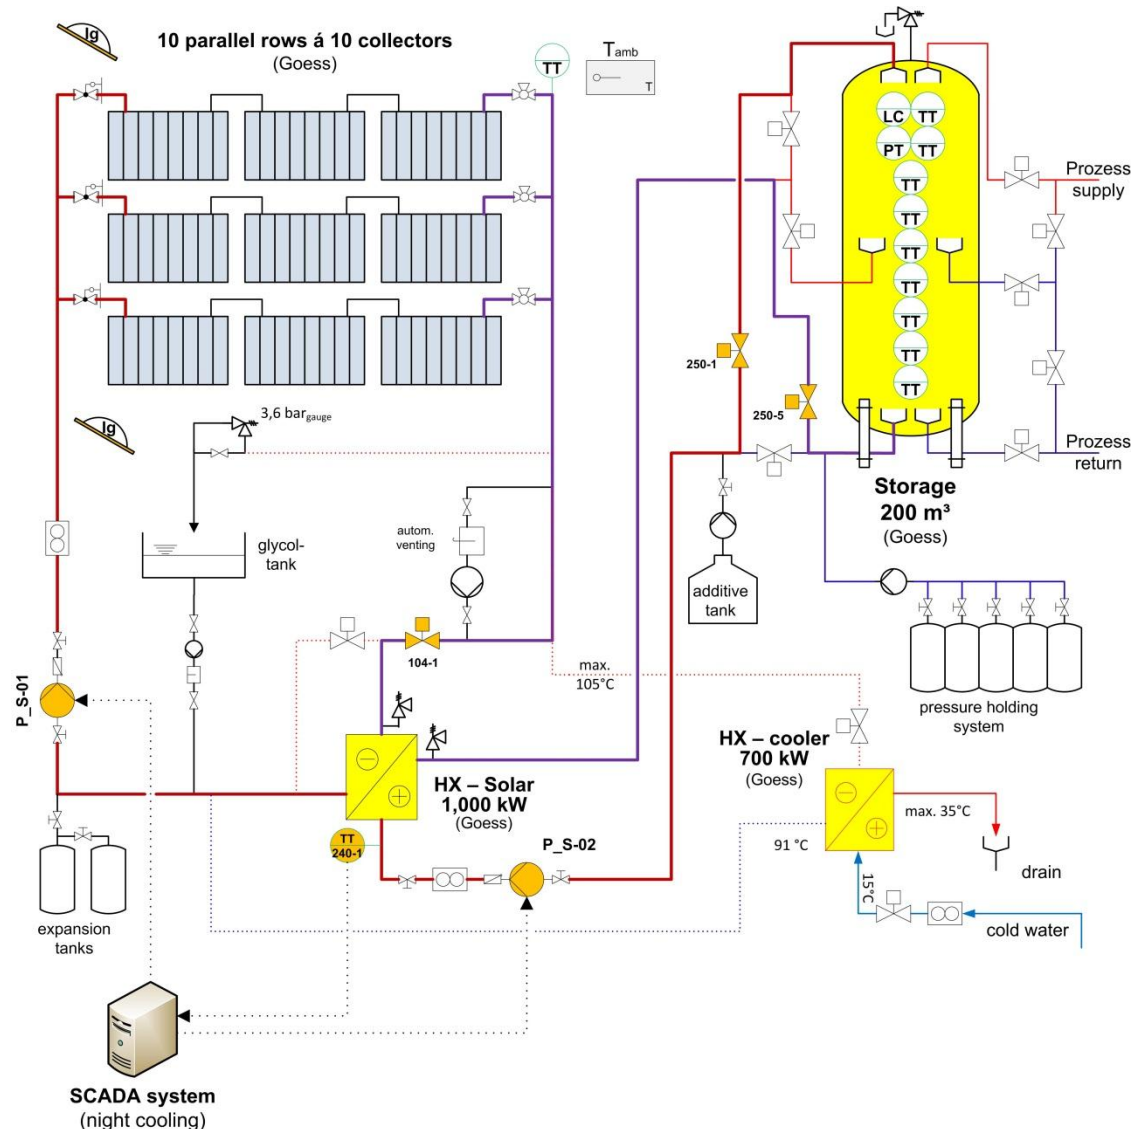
Ig

10 parallel rows á 10 collectors
(Goess)

TT

$T_{amb}$

T

LC TT
PT TT
TT
TT
TT
TT
TT
TT
TT

Prozess supply

Ig

3,6 $bar_{gauge}$

250-1

250-5

Prozess return

Storage
200 m³
(Goess)

glycol-tank

autom. venting

additive tank

104-1

max. 105°C

pressure holding system

P_S-01

HX – Solar
1,000 kW
(Goess)

HX – cooler
700 kW
(Goess)

max. 35°C

drain

TT
240-1

P_S-02

91 °C

15°C

cold water

expansion tanks

SCADA system
(night cooling)